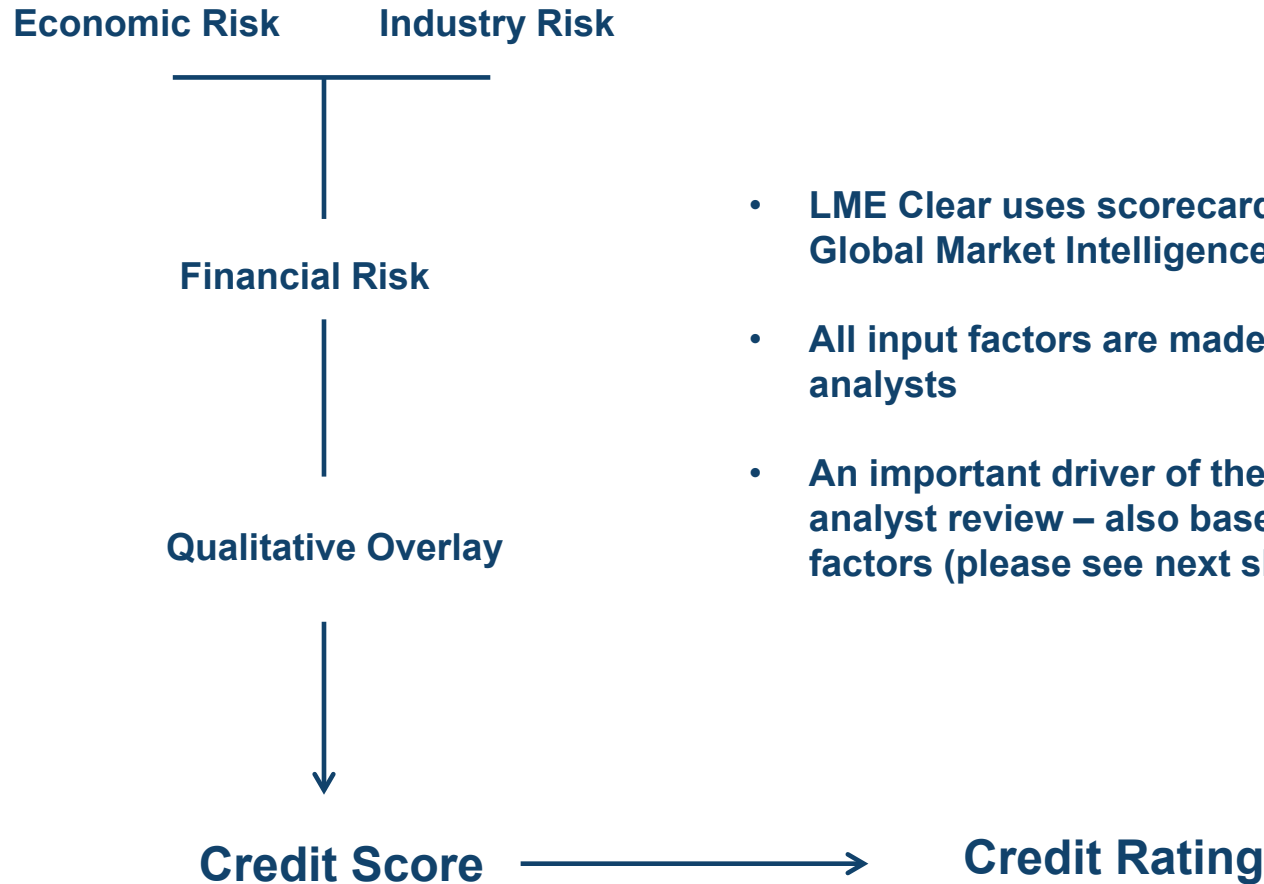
Economic Risk

Industry Risk

Financial Risk

Qualitative Overlay

Credit Score

Credit Rating

- LME Clear uses scorecard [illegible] Global Market Intelligence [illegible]
- All input factors are made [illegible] analysts
- An important driver of the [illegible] analyst review – also base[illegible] factors (please see next sl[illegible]